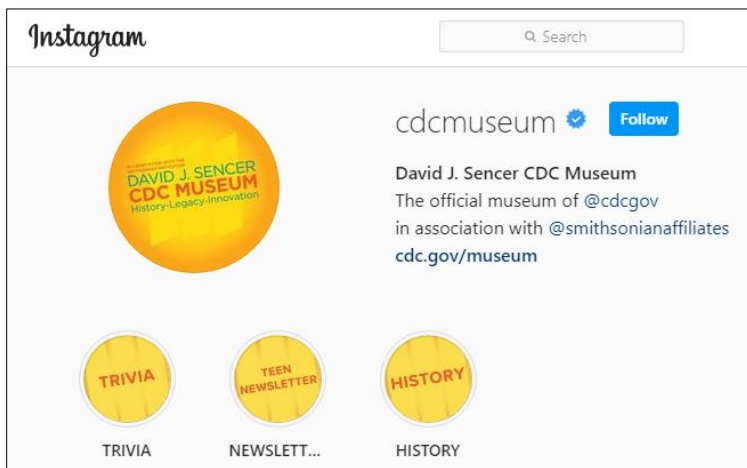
Instagram

Search

cdcmuseum

Follow

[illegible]
DAVID J. SENCER
CDC MUSEUM
History-Legacy-Innovation

David J. Sencer CDC Museum
The official museum of @cdcgov
in association with @smithsonianaffiliates
cdc.gov/museum

TRIVIA

TEEN NEWSLETTER

HISTORY

TRIVIA

NEWSLETT...

HISTORY